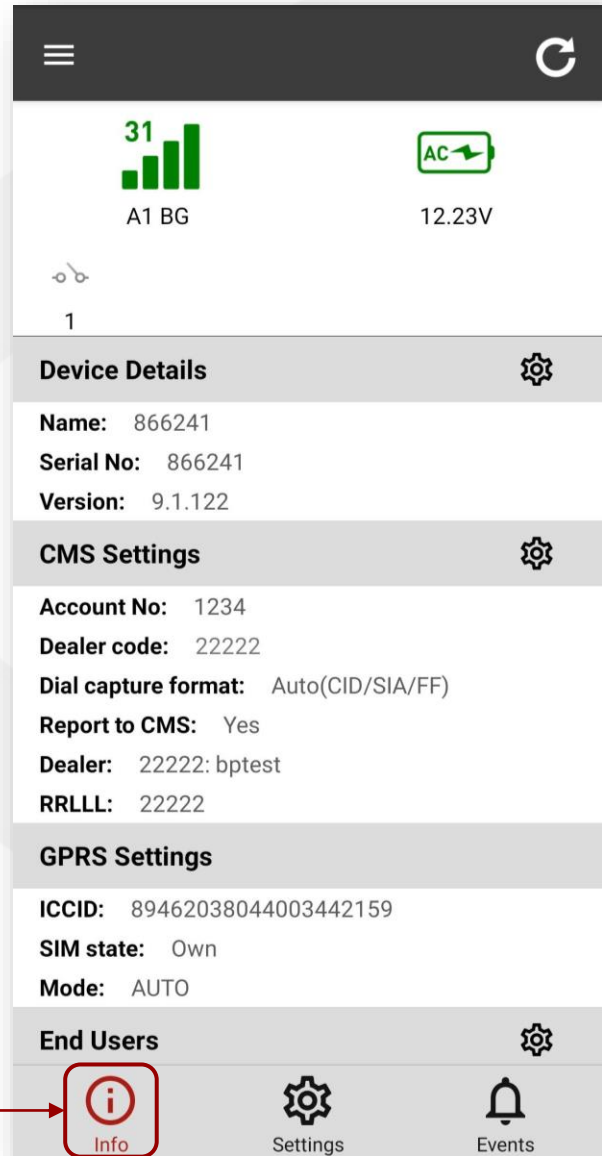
31

A1 BG

AC

12.23V

1

Device Details

Name: 866241

Serial No: 866241

Version: 9.1.122

CMS Settings

Account No: 1234

Dealer code: 22222

Dial capture format: Auto(CID/SIA/FF)

Report to CMS: Yes

Dealer: 22222: bptest

RRLLL: 22222

GPRS Settings

ICCID: 89462038044003442159

SIM state: Own

Mode: AUTO

End Users

Info

Settings

Events